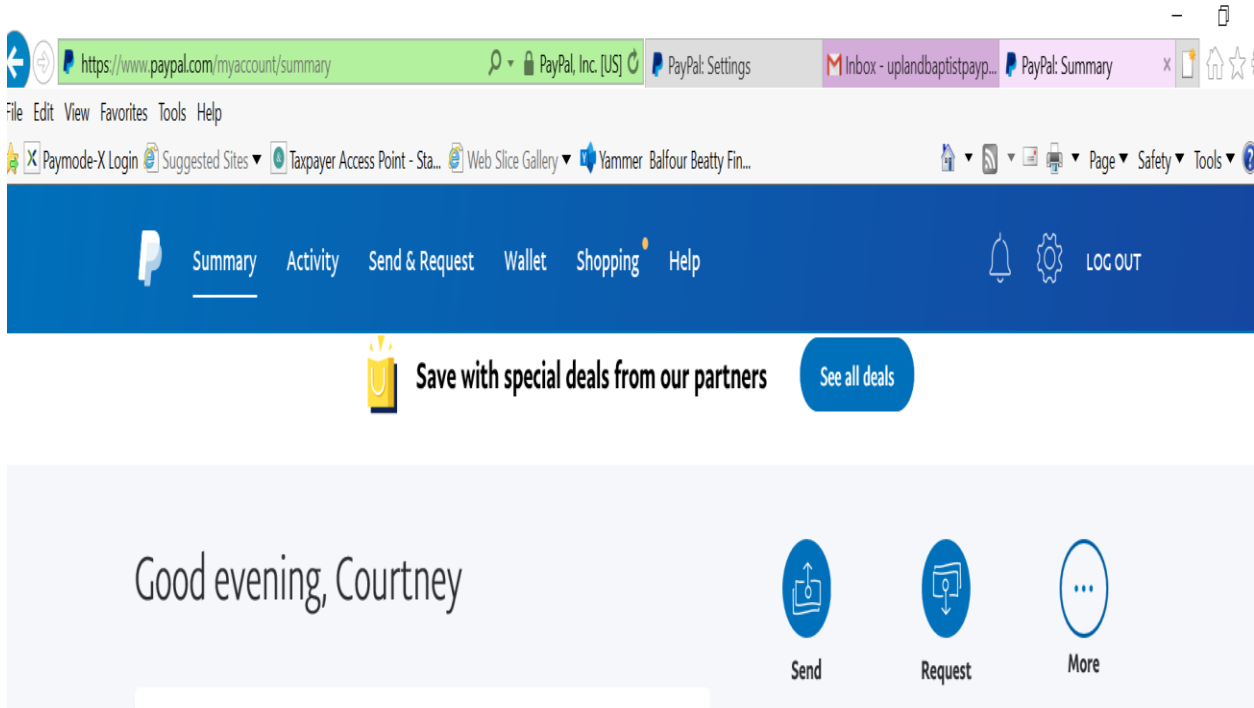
https://www.paypal.com/myaccount/summary
PayPal, Inc. [US]
PayPal: Settings
Inbox - uplandbaptistpayp...
PayPal: Summary
File Edit View Favorites Tools Help
Paymode-X Login Suggested Sites ▼ Taxpayer Access Point - Sta... Web Slice Gallery ▼ Yammer Balfour Beatty Fin...
Page ▼ Safety ▼ Tools ▼

Summary Activity Send & Request Wallet Shopping Help
LOG OUT

Save with special deals from our partners
See all deals

Good evening, Courtney

Send
Request
More